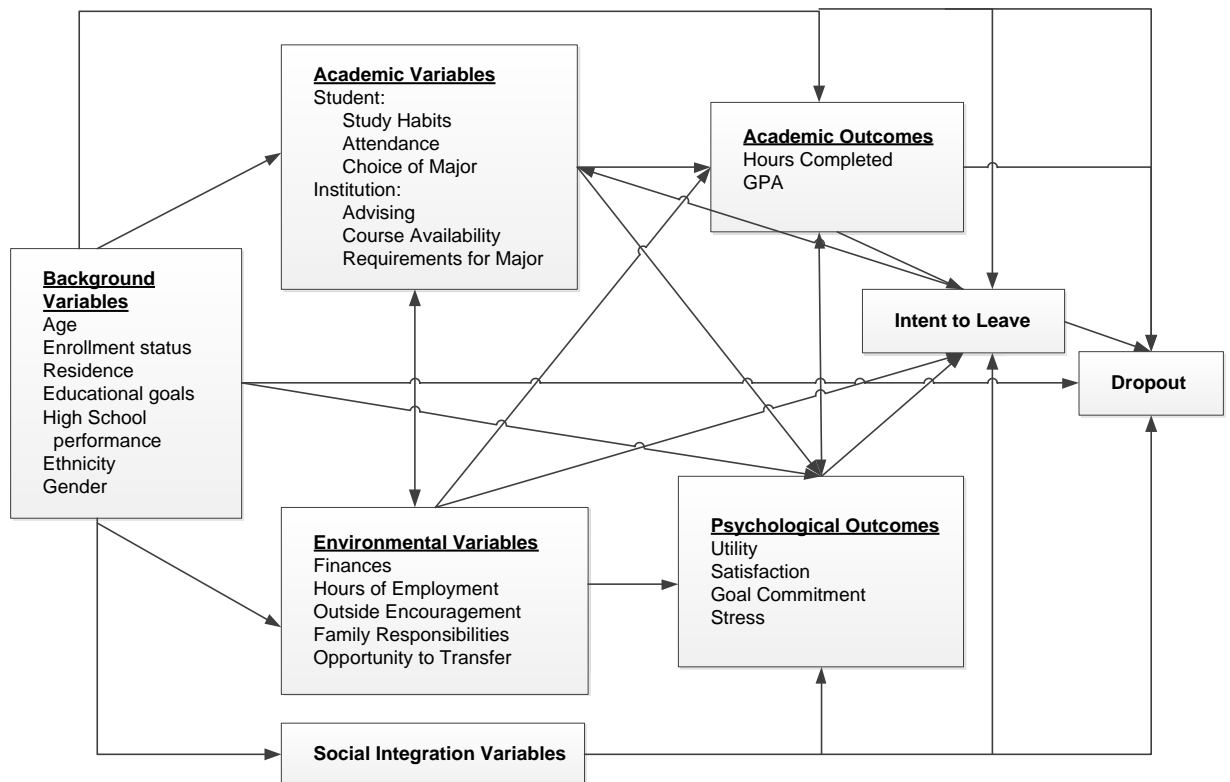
Academic Variables
Student:
Study Habits
Attendance
Choice of Major
Institution:
Advising
Course Availability
Requirements for Major

Academic Outcomes
Hours Completed
GPA

Background Variables
Age
Enrollment status
Residence
Educational goals
High School performance
Ethnicity
Gender

Intent to Leave

Dropout

Environmental Variables
Finances
Hours of Employment
Outside Encouragement
Family Responsibilities
Opportunity to Transfer

Psychological Outcomes
Utility
Satisfaction
Goal Commitment
Stress

Social Integration Variables